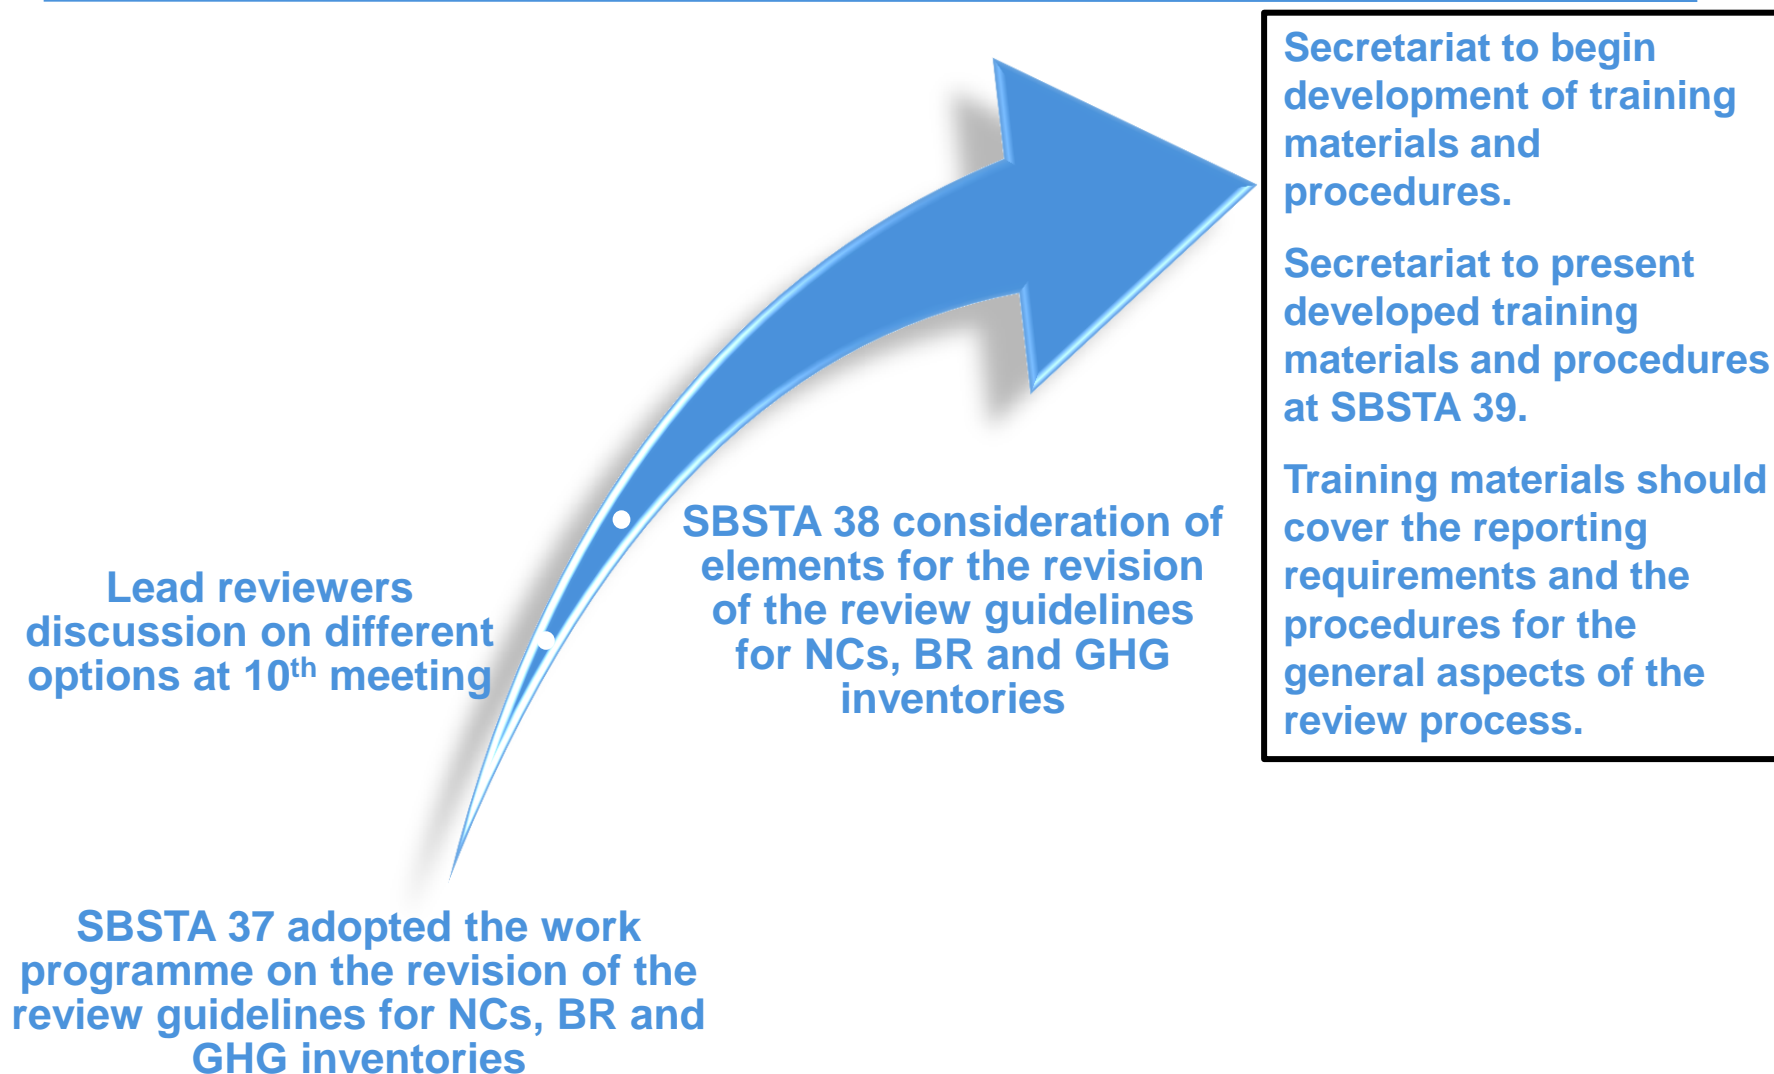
SBSTA 37 adopted the work programme on the revision of the review guidelines for NCs, BR and GHG inventories

Lead reviewers discussion on different options at 10$^{th}$ meeting

SBSTA 38 consideration of elements for the revision of the review guidelines for NCs, BR and GHG inventories

Secretariat to begin development of training materials and procedures.

Secretariat to present developed training materials and procedures at SBSTA 39.

Training materials should cover the reporting requirements and the procedures for the general aspects of the review process.